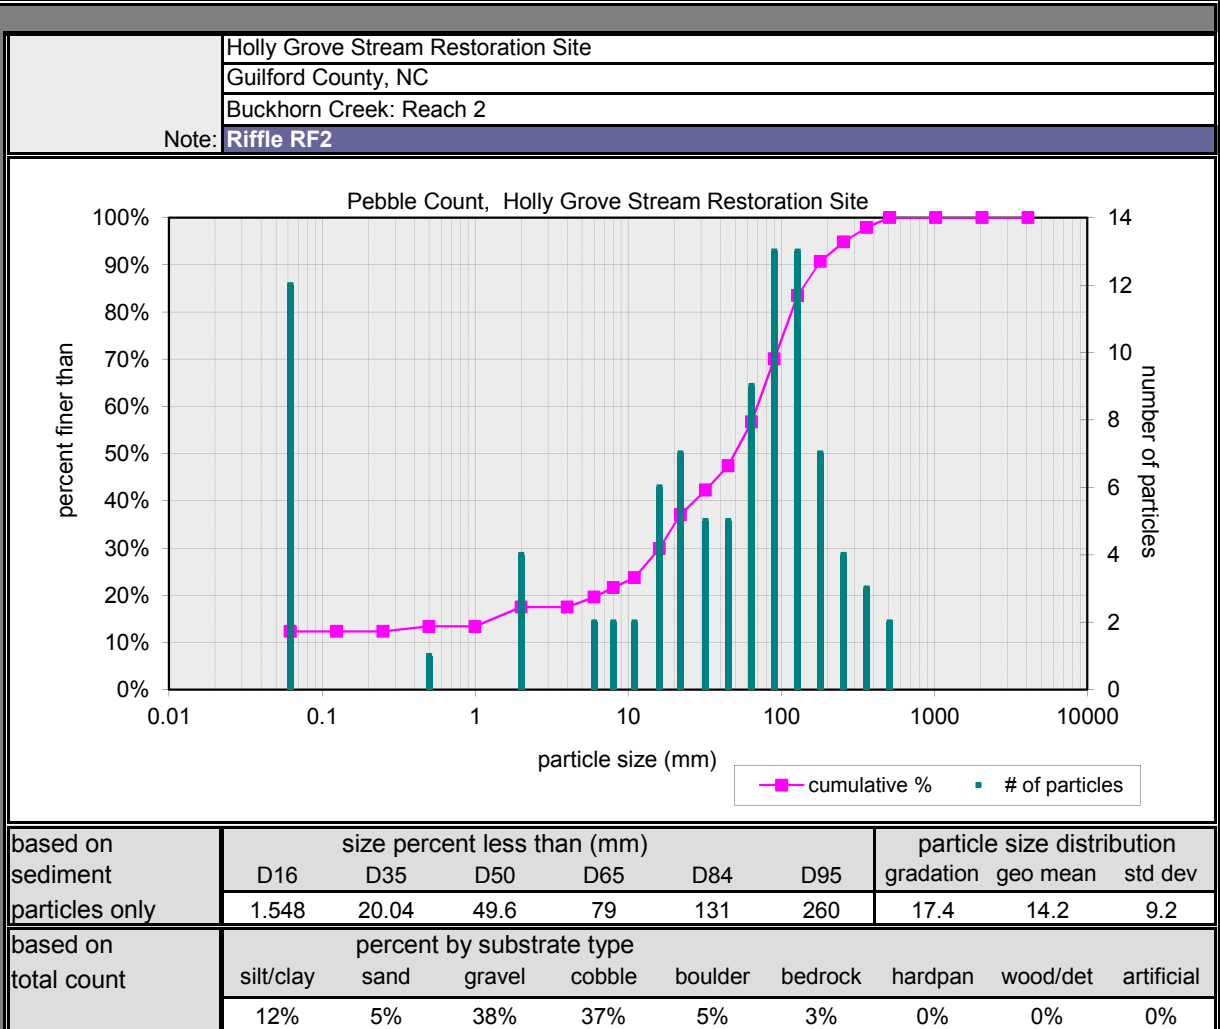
Holly Grove Stream Restoration Site
Guilford County, NC
Buckhorn Creek: Reach 2
Note: Riffle RF2

Pebble Count, Holly Grove Stream Restoration Site

100%
90%
80%
70%
60%
50%
40%
30%
20%
10%
0%

percent finer than

14
12
10
8
6
4
2
0

number of particles

0.01 0.1 1 10 100 1000 10000

particle size (mm)

cumulative % # of particles

| based on sediment particles only | size percent less than (mm) | | | | | | particle size distribution | | |
|---|---|---|---|---|---|---|---|---|---|
| | D16 | D35 | D50 | D65 | D84 | D95 | gradation | geo mean | std dev |
| | 1.548 | 20.04 | 49.6 | 79 | 131 | 260 | 17.4 | 14.2 | 9.2 |

| based on total count | percent by substrate type | | | | | | | | |
|---|---|---|---|---|---|---|---|---|---|
| | silt/clay | sand | gravel | cobble | boulder | bedrock | hardpan | wood/det | artificial |
| | 12% | 5% | 38% | 37% | 5% | 3% | 0% | 0% | 0% |